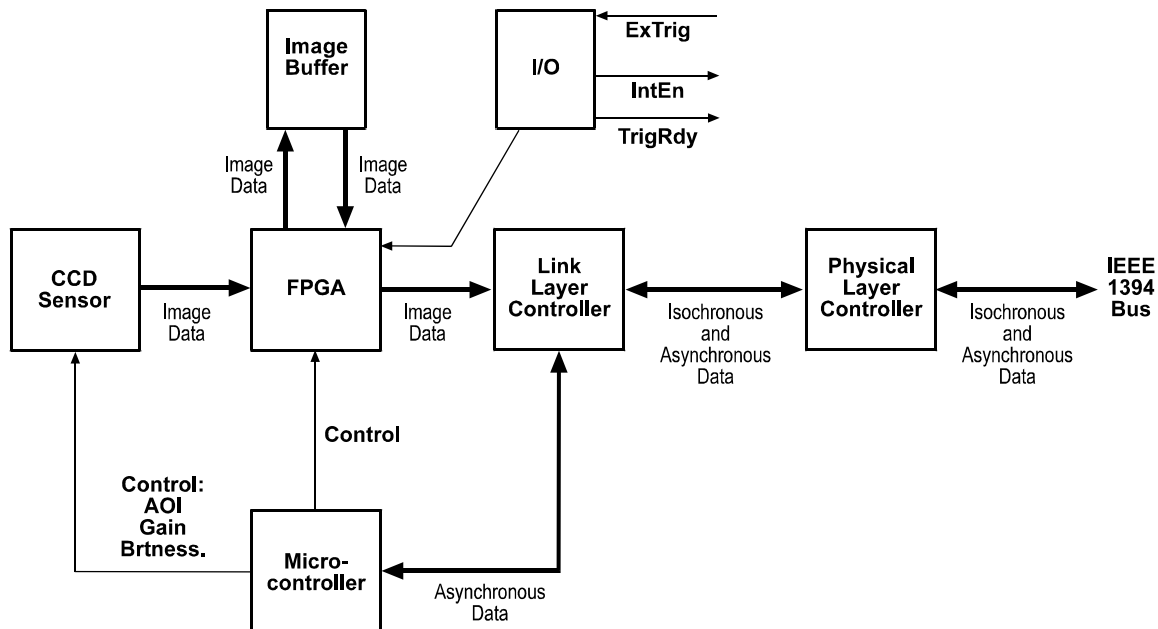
Image Buffer

I/O

ExTrig

IntEn

TrigRdy

Image Data

Image Data

CCD Sensor

Image Data

FPGA

Image Data

Link Layer Controller

Isochronous and Asynchronous Data

Physical Layer Controller

Isochronous and Asynchronous Data

IEEE 1394 Bus

Control

Control: AOI Gain Brtness.

Micro-controller

Asynchronous Data